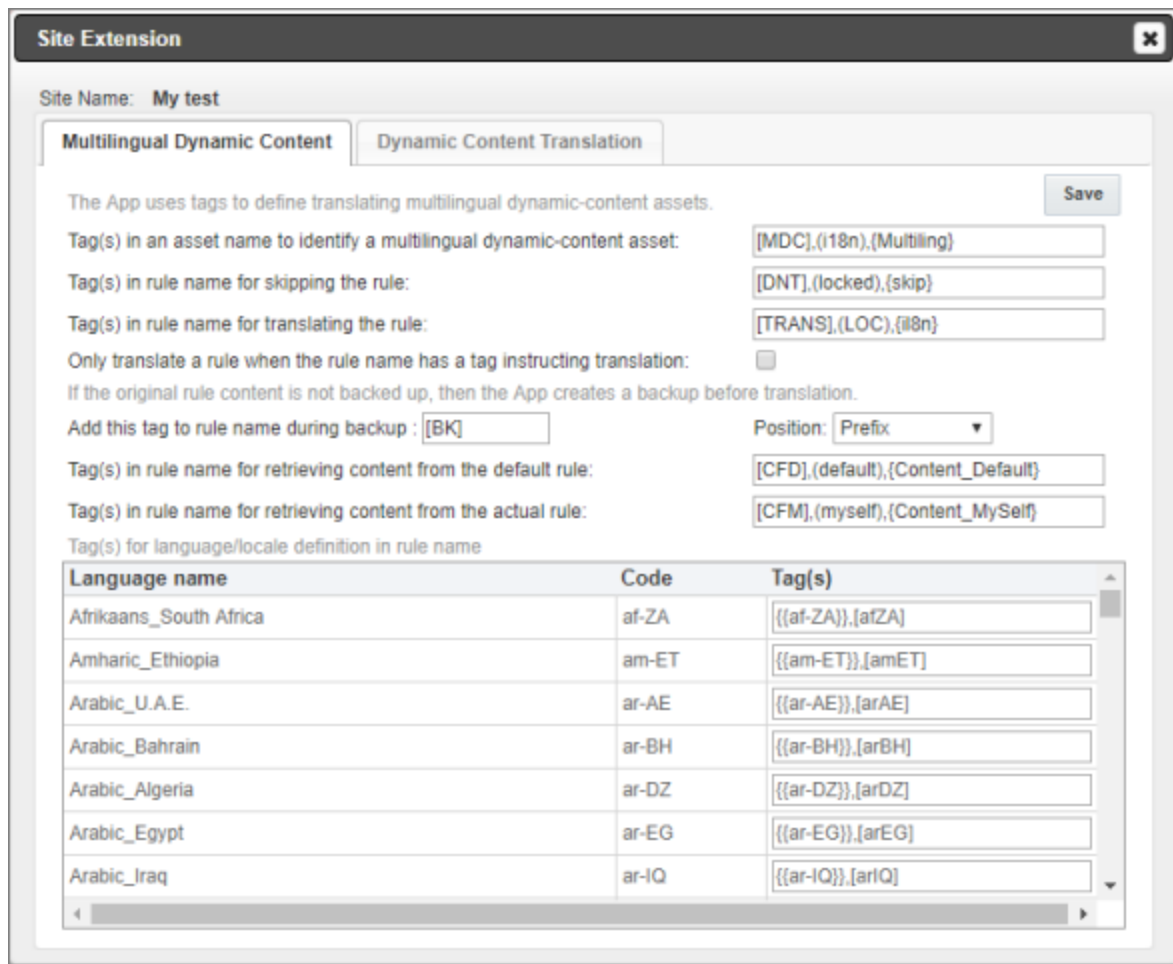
Site Extension

Site Name: My test

Multilingual Dynamic Content | Dynamic Content Translation

The App uses tags to define translating multilingual dynamic-content assets.

Save

Tag(s) in an asset name to identify a multilingual dynamic-content asset: [MDC],(i18n),{Multiling}

Tag(s) in rule name for skipping the rule: [DNT],(locked),{skip}

Tag(s) in rule name for translating the rule: [TRANS],(LOC),{il8n}

Only translate a rule when the rule name has a tag instructing translation:

If the original rule content is not backed up, then the App creates a backup before translation.

Add this tag to rule name during backup : [BK]

Position: Prefix

Tag(s) in rule name for retrieving content from the default rule: [CFD],(default),{Content_Default}

Tag(s) in rule name for retrieving content from the actual rule: [CFM],(myself),{Content_MySelf}

Tag(s) for language/locale definition in rule name

| Language name | Code | Tag(s) |
|---|---|---|
| Afrikaans_South Africa | af-ZA | {{af-ZA}},[afZA] |
| Amharic_Ethiopia | am-ET | {{am-ET}},[amET] |
| Arabic_U.A.E. | ar-AE | {{ar-AE}},[arAE] |
| Arabic_Bahrain | ar-BH | {{ar-BH}},[arBH] |
| Arabic_Algeria | ar-DZ | {{ar-DZ}},[arDZ] |
| Arabic_Egypt | ar-EG | {{ar-EG}},[arEG] |
| Arabic_Iraq | ar-IQ | {{ar-IQ}},[arIQ] |